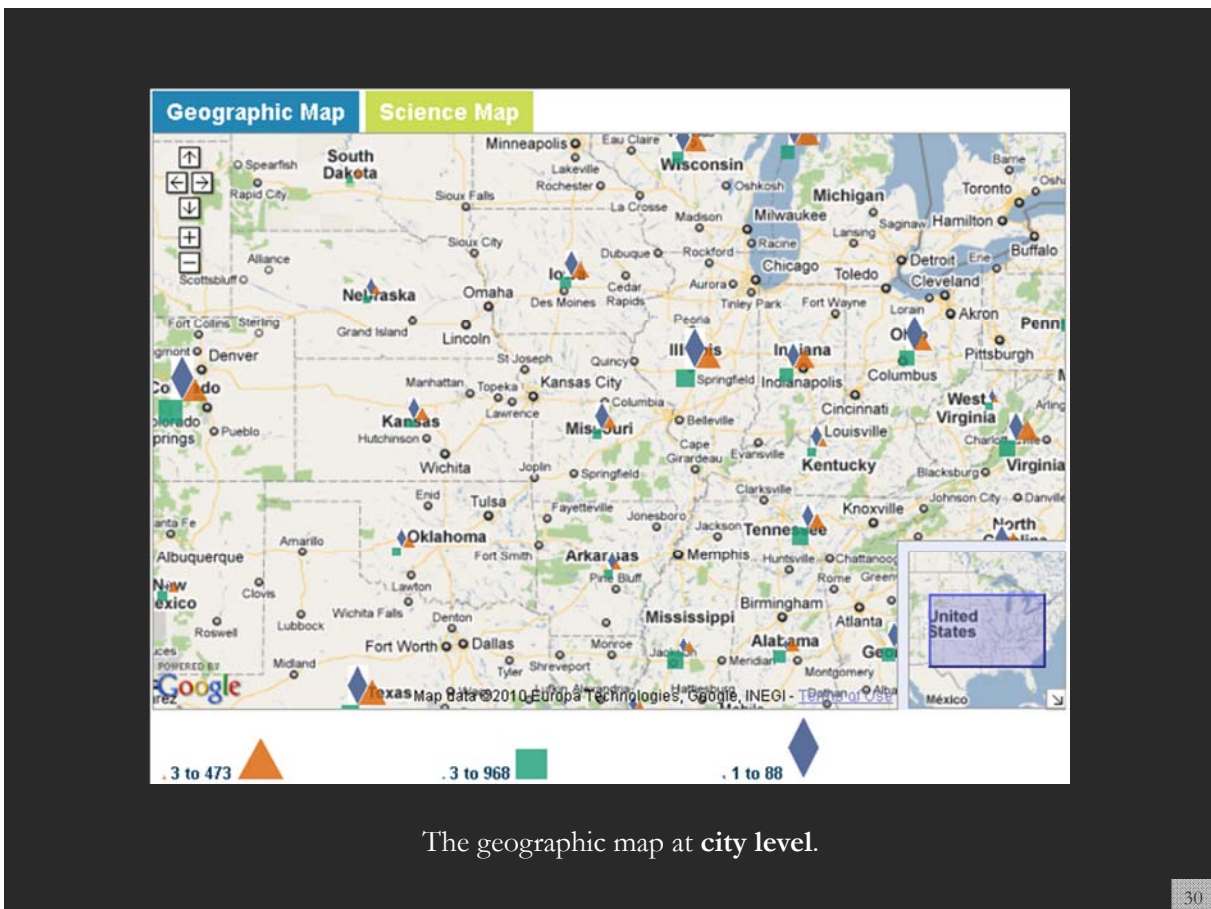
Geographic Map | Science Map

South Dakota
Spearfish
Rapid City
Sioux Falls
Minneapolis
Eau Claire
Lakeville
Rochester
La Crosse
Wisconsin
Oshkosh
Madison
Milwaukee
Michigan
Lansing
Saginaw
Toronto
Barrie
Hamilton
Buffalo
Sioux City
Dubuque
Rockford
Racine
Chicago
Toledo
Detroit
Erie
Cleveland
Alliance
Scottsbluff
Nebraska
Omaha
Iowa
Cedar Rapids
Des Moines
Aurora
Tinley Park
Fort Wayne
Lorain
Akron
Fort Collins
Sterling
Grand Island
Lincoln
Peoria
Illinois
Indiana
Ohio
Penn
Denver
St Joseph
Quincy
Pittsburgh
Colorado
Manhattan
Topeka
Kansas City
Springfield
Indianapolis
Columbus
Lawrence
Columbia
Cincinnati
West Virginia
Colorado Springs
Pueblo
Kansas
Hutchinson
Missouri
Belleville
Louisville
Charleston
Cape Girardeau
Evansville
Kentucky
Wichita
Joplin
Springfield
Virginia
Blacksburg
Clarksville
Enid
Tulsa
Fayetteville
Jonesboro
Knoxville
Johnson City
Danville
Santa Fe
Amarillo
Oklahoma
Jackson
Tennessee
North
Albuquerque
Fort Smith
Arkansas
Memphis
Huntsville
Chattanooga
Lawton
Pine Bluff
Rome
New Mexico
Clovis
Wichita Falls
Birmingham
Roswell
Lubbock
Denton
Mississippi
Atlanta
Fort Worth
Dallas
Monroe
Jackson
Alabama
Midland
Tyler
Shreveport
Meridian
Montgomery
Texas
United States
México
POWERED BY Google
Map Data ©2010 Europa Technologies, Google, INEGI - Terms of Use

. 3 to 473
. 3 to 968
. 1 to 88

The geographic map at **city level**.

30